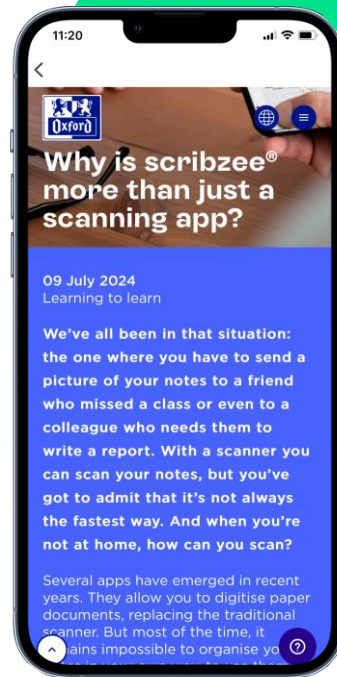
11:20

<

Oxford

Why is scribzee® more than just a scanning app?

09 July 2024
Learning to learn

We've all been in that situation: the one where you have to send a picture of your notes to a friend who missed a class or even to a colleague who needs them to write a report. With a scanner you can scan your notes, but you've got to admit that it's not always the fastest way. And when you're not at home, how can you scan?

Several apps have emerged in recent years. They allow you to digitise paper documents, replacing the traditional scanner. But most of the time, it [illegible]ains impossible to organise yo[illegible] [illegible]

?